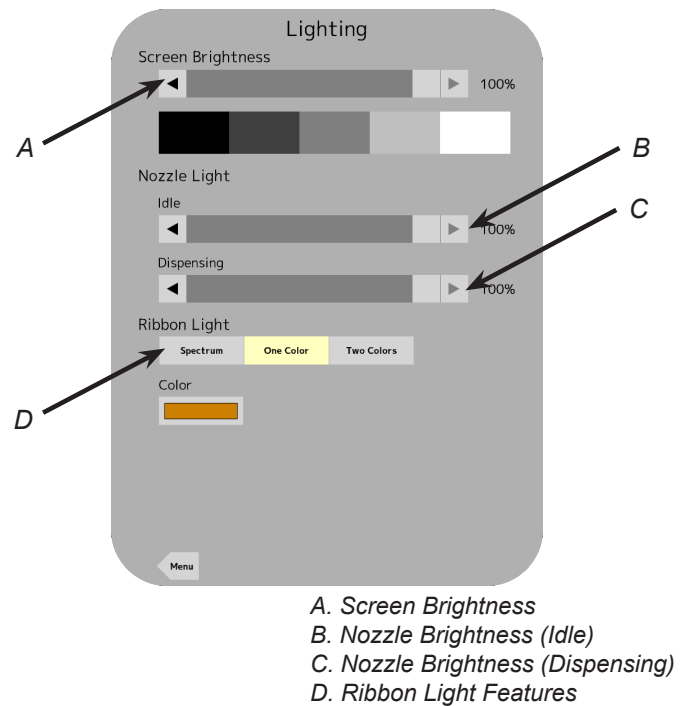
Lighting

Screen Brightness

100%

A

B

Nozzle Light

Idle

C

100%

Dispensing

100%

Ribbon Light

Spectrum

One Color

Two Colors

D

Color

Menu

A. Screen Brightness
B. Nozzle Brightness (Idle)
C. Nozzle Brightness (Dispensing)
D. Ribbon Light Features